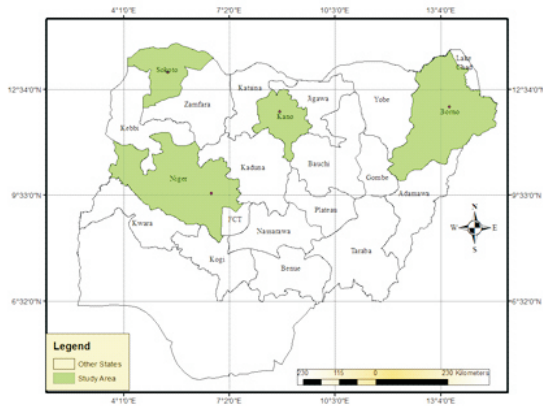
4°10'E 7°20'E 10°3'0"E 13°4'0"E

12°34'0"N 12°34'0"N

9°33'0"N 9°33'0"N

6°32'0"N 6°32'0"N

Sokoto
Zamfara
Katsina
Jigawa
Yobe
Lake Chad
Borno
Kebbi
Kano
Niger
Kaduna
Bauchi
Gombe
Adamawa
Kwara
FCT
Plateau
Nassarawa
Kogi
Taraba
Benue

N
W E
S

Legend
Other States
Study Area

230 115 0 230 Kilometers

4°10'E 7°20'E 10°3'0"E 13°4'0"E